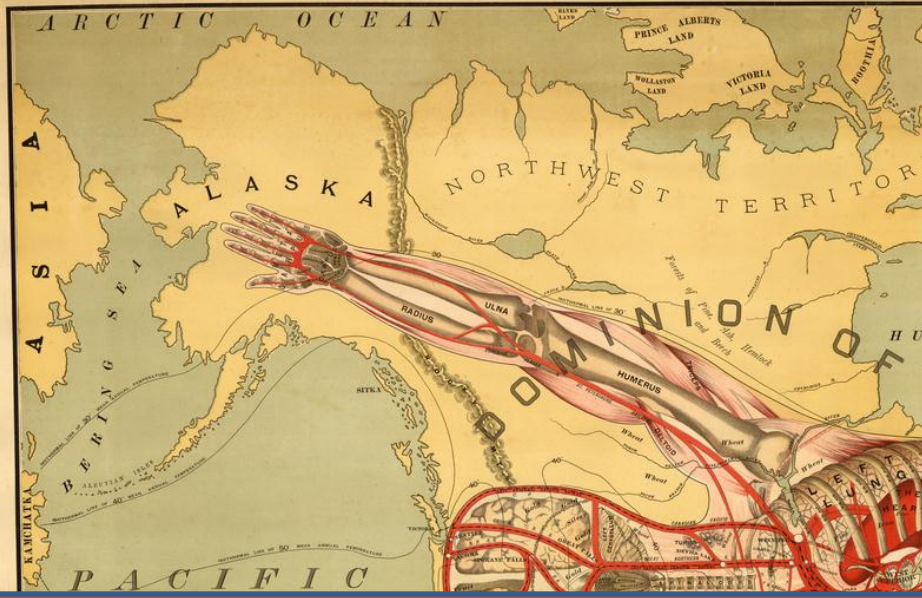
ARCTIC OCEAN

PRINCE ALBERTS LAND

WOLLASTON LAND

VICTORIA LAND

BOOTHIA

ASIA

ALASKA

NORTHWEST TERRITOR

BERING SEA

RADIUS

ULNA

DOMINION OF

HU

HUMERUS

Forests of Pine, Ash, and Beech, Hemlock

ISOTHERMAL LINE OF 30

Wheat

Wheat

Wheat

Wheat

SITKA

ALEUTIAN ISLES

ISOTHERMAL LINE OF 40 MEAN ANNUAL TEMPERATURE

ISOTHERMAL LINE OF 50 MEAN ANNUAL TEMPERATURE

KAMCHATKA

LEFT LUNG

HEART

PACIFIC